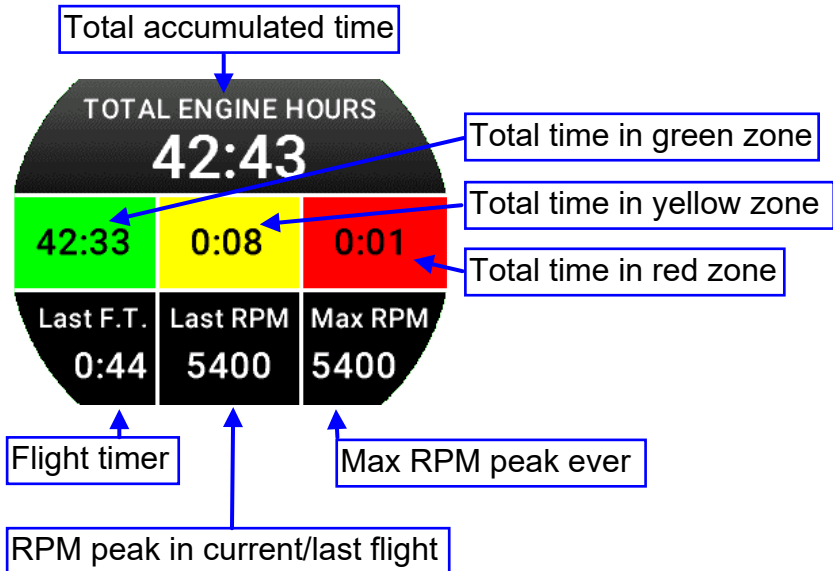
Total accumulated time

TOTAL ENGINE HOURS
42:43

Total time in green zone

Total time in yellow zone

42:33
0:08
0:01

Total time in red zone

Last F.T.
0:44
Last RPM
5400
Max RPM
5400

Flight timer

Max RPM peak ever

RPM peak in current/last flight